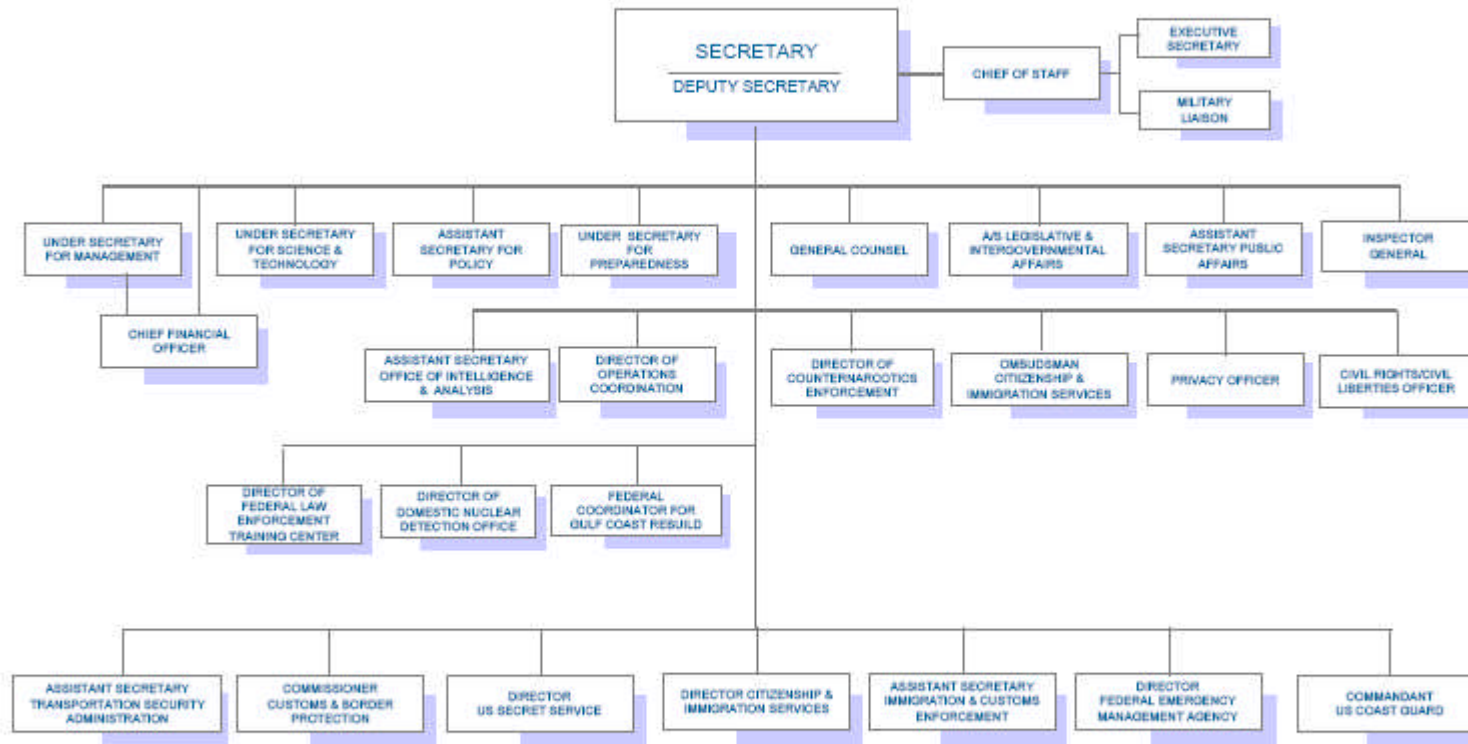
SECRETARY
DEPUTY SECRETARY

CHIEF OF STAFF

EXECUTIVE SECRETARY

MILITARY LIAISON

UNDER SECRETARY FOR MANAGEMENT

UNDER SECRETARY FOR SCIENCE & TECHNOLOGY

ASSISTANT SECRETARY FOR POLICY

UNDER SECRETARY FOR PREPAREDNESS

GENERAL COUNSEL

A/S LEGISLATIVE & INTERGOVERNMENTAL AFFAIRS

ASSISTANT SECRETARY PUBLIC AFFAIRS

INSPECTOR GENERAL

CHIEF FINANCIAL OFFICER

ASSISTANT SECRETARY OFFICE OF INTELLIGENCE & ANALYSIS

DIRECTOR OF OPERATIONS COORDINATION

DIRECTOR OF COUNTERNARCOTICS ENFORCEMENT

OMSUDSMAN CITIZENSHIP & IMMIGRATION SERVICES

PRIVACY OFFICER

CIVIL RIGHTS/CIVIL LIBERTIES OFFICER

DIRECTOR OF FEDERAL LAW ENFORCEMENT TRAINING CENTER

DIRECTOR OF DOMESTIC NUCLEAR DETECTION OFFICE

FEDERAL COORDINATOR FOR GULF COAST REBUILD

ASSISTANT SECRETARY TRANSPORTATION SECURITY ADMINISTRATION

COMMISSIONER CUSTOMS & BORDER PROTECTION

DIRECTOR US SECRET SERVICE

DIRECTOR CITIZENSHIP & IMMIGRATION SERVICES

ASSISTANT SECRETARY IMMIGRATION & CUSTOMS ENFORCEMENT

DIRECTOR FEDERAL EMERGENCY MANAGEMENT AGENCY

COMMANDANT US COAST GUARD